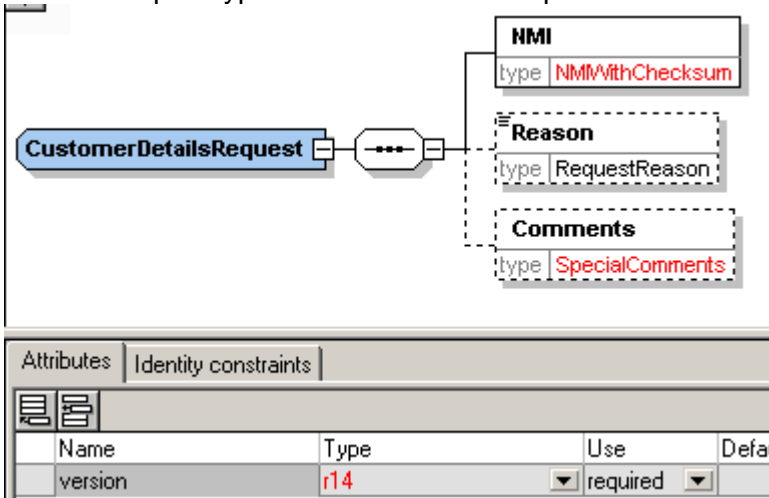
NMI
type NMIWithChecksum

CustomerDetailsRequest

Reason
type RequestReason

Comments
type SpecialComments

Attributes | Identity constraints

| | Name | Type | Use | Defa |
|---|---|---|---|---|
| | version | r14 | required | |